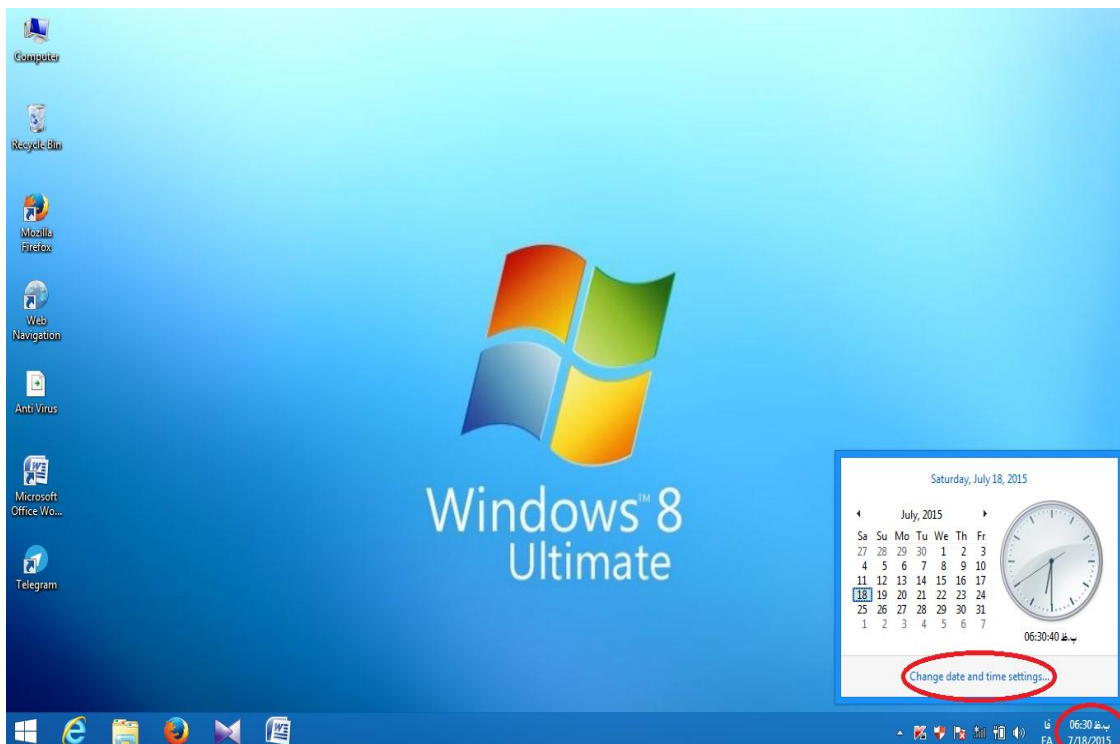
Computer

Recycle Bin

Mozilla Firefox

Web Navigation

Anti Virus

Microsoft Office Wo...

Telegram

Windows™ 8
Ultimate

Saturday, July 18, 2015

July, 2015

| Sa | Su | Mo | Tu | We | Th | Fr |
|---|---|---|---|---|---|---|
| 27 | 28 | 29 | 30 | 1 | 2 | 3 |
| 4 | 5 | 6 | 7 | 8 | 9 | 10 |
| 11 | 12 | 13 | 14 | 15 | 16 | 17 |
| 18 | 19 | 20 | 21 | 22 | 23 | 24 |
| 25 | 26 | 27 | 28 | 29 | 30 | 31 |
| 1 | 2 | 3 | 4 | 5 | 6 | 7 |

06:30:40 ب.ظ

Change date and time settings...

فا
FA

06:30 ب.ظ
7/18/2015